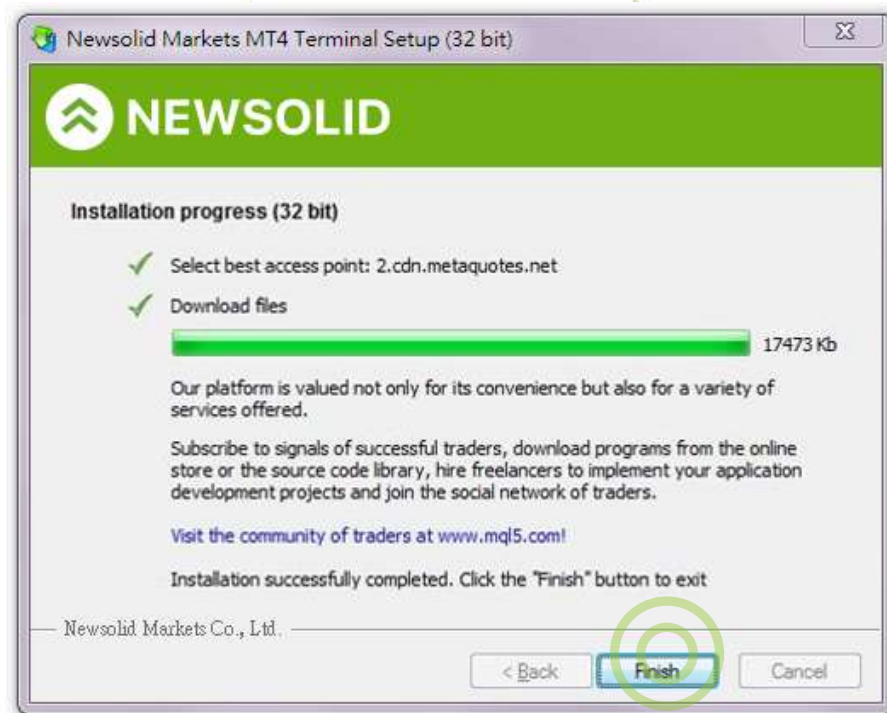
Newsolid Markets MT4 Terminal Setup (32 bit)

NEWSOLID

Installation progress (32 bit)

Select best access point: 2.cdn.metaquotes.net

Download files

17473 Kb

Our platform is valued not only for its convenience but also for a variety of services offered.

Subscribe to signals of successful traders, download programs from the online store or the source code library, hire freelancers to implement your application development projects and join the social network of traders.

Visit the community of traders at www.mql5.com!

Installation successfully completed. Click the "Finish" button to exit

Newsolid Markets Co., Ltd.

< Back

Finish

Cancel